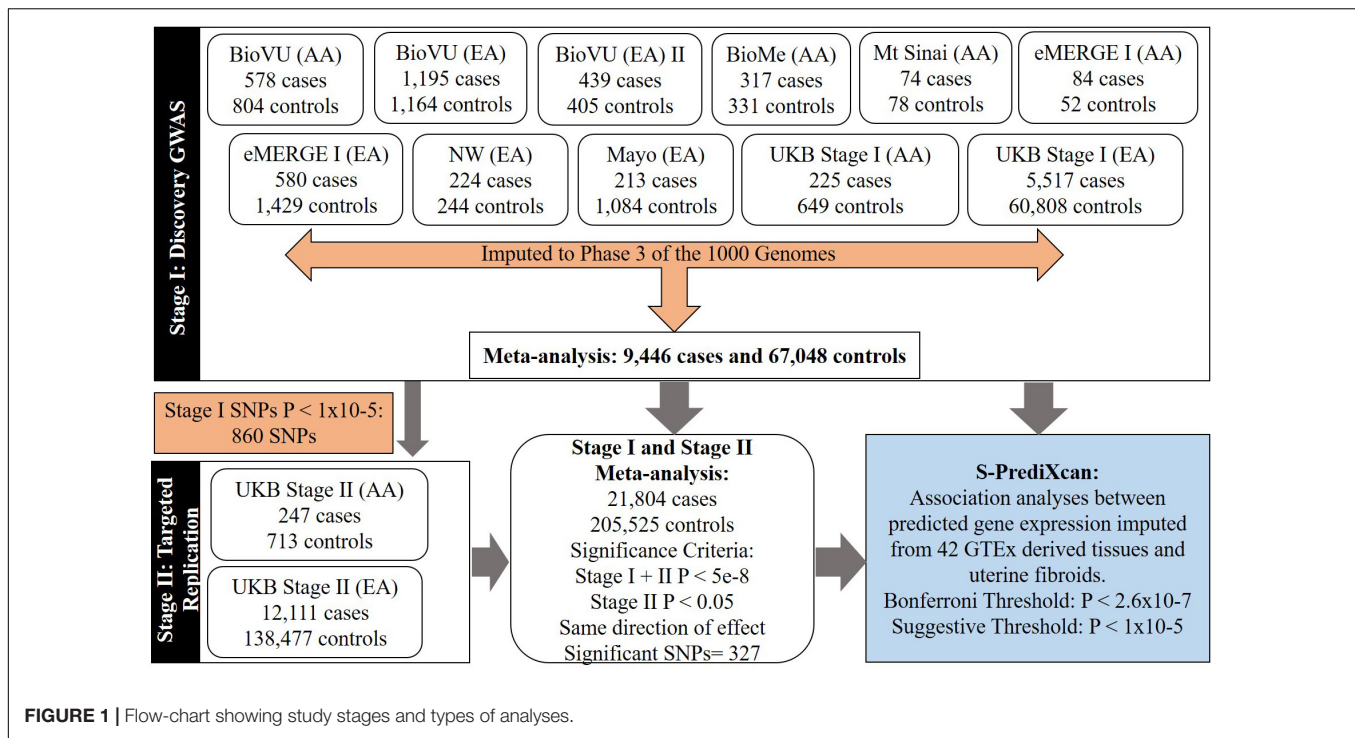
Stage I: Discovery GWAS

BioVU (AA)
578 cases
804 controls

BioVU (EA)
1,195 cases
1,164 controls

BioVU (EA) II
439 cases
405 controls

BioMe (AA)
317 cases
331 controls

Mt Sinai (AA)
74 cases
78 controls

eMERGE I (AA)
84 cases
52 controls

eMERGE I (EA)
580 cases
1,429 controls

NW (EA)
224 cases
244 controls

Mayo (EA)
213 cases
1,084 controls

UKB Stage I (AA)
225 cases
649 controls

UKB Stage I (EA)
5,517 cases
60,808 controls

Imputed to Phase 3 of the 1000 Genomes

Meta-analysis: 9,446 cases and 67,048 controls

Stage I SNPs P < 1x10-5:
860 SNPs

Stage II: Targeted Replication

UKB Stage II (AA)
247 cases
713 controls

UKB Stage II (EA)
12,111 cases
138,477 controls

Stage I and Stage II
Meta-analysis:
21,804 cases
205,525 controls
Significance Criteria:
Stage I + II P < 5e-8
Stage II P < 0.05
Same direction of effect
Significant SNPs= 327

S-PrediXcan:
Association analyses between predicted gene expression imputed from 42 GTEx derived tissues and uterine fibroids.
Bonferroni Threshold: P < 2.6x10-7
Suggestive Threshold: P < 1x10-5

FIGURE 1 | Flow-chart showing study stages and types of analyses.